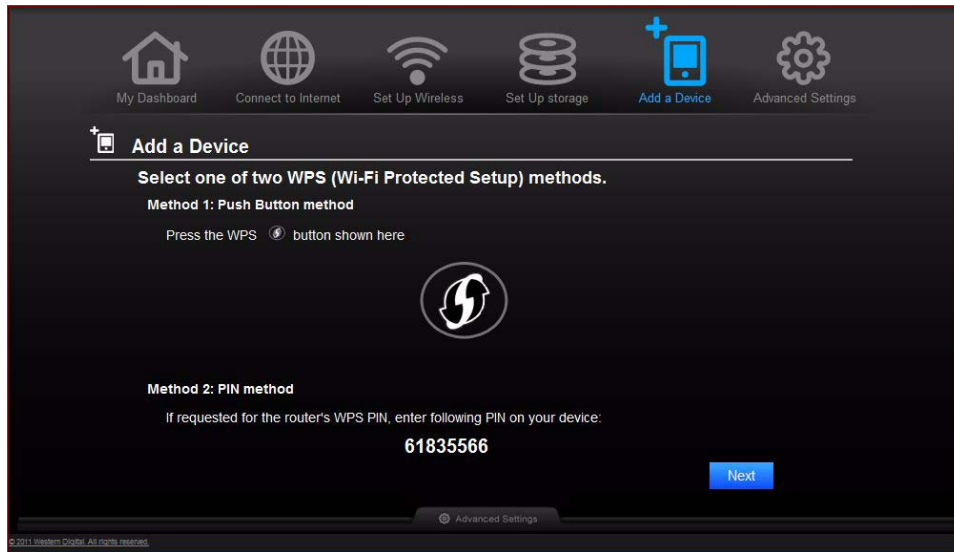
My Dashboard Connect to Internet Set Up Wireless Set Up storage Add a Device Advanced Settings

Add a Device

Select one of two WPS (Wi-Fi Protected Setup) methods.

Method 1: Push Button method

Press the WPS button shown here

Method 2: PIN method

If requested for the router's WPS PIN, enter following PIN on your device:

61835566

Next

Advanced Settings

© 2011 Western Digital. All rights reserved.